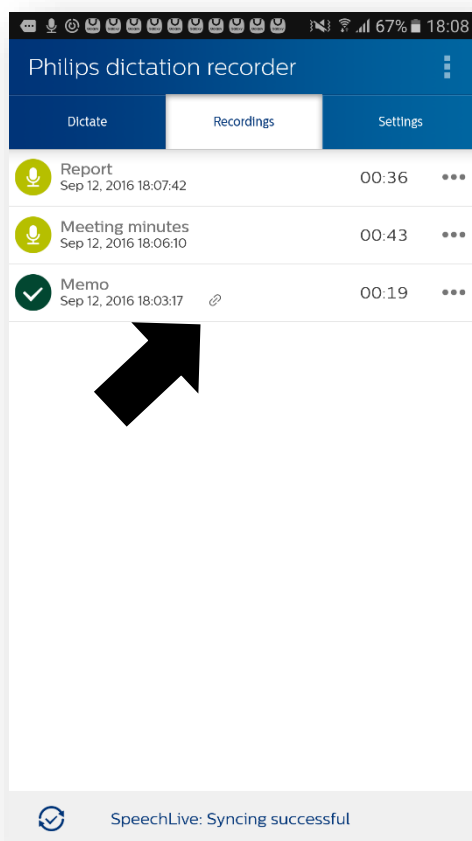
67% 18:08

Philips dictation recorder

Dictate | Recordings | Settings

Report
Sep 12, 2016 18:07:42
00:36

Meeting minutes
Sep 12, 2016 18:06:10
00:43

Memo
Sep 12, 2016 18:03:17
00:19

SpeechLive: Syncing successful